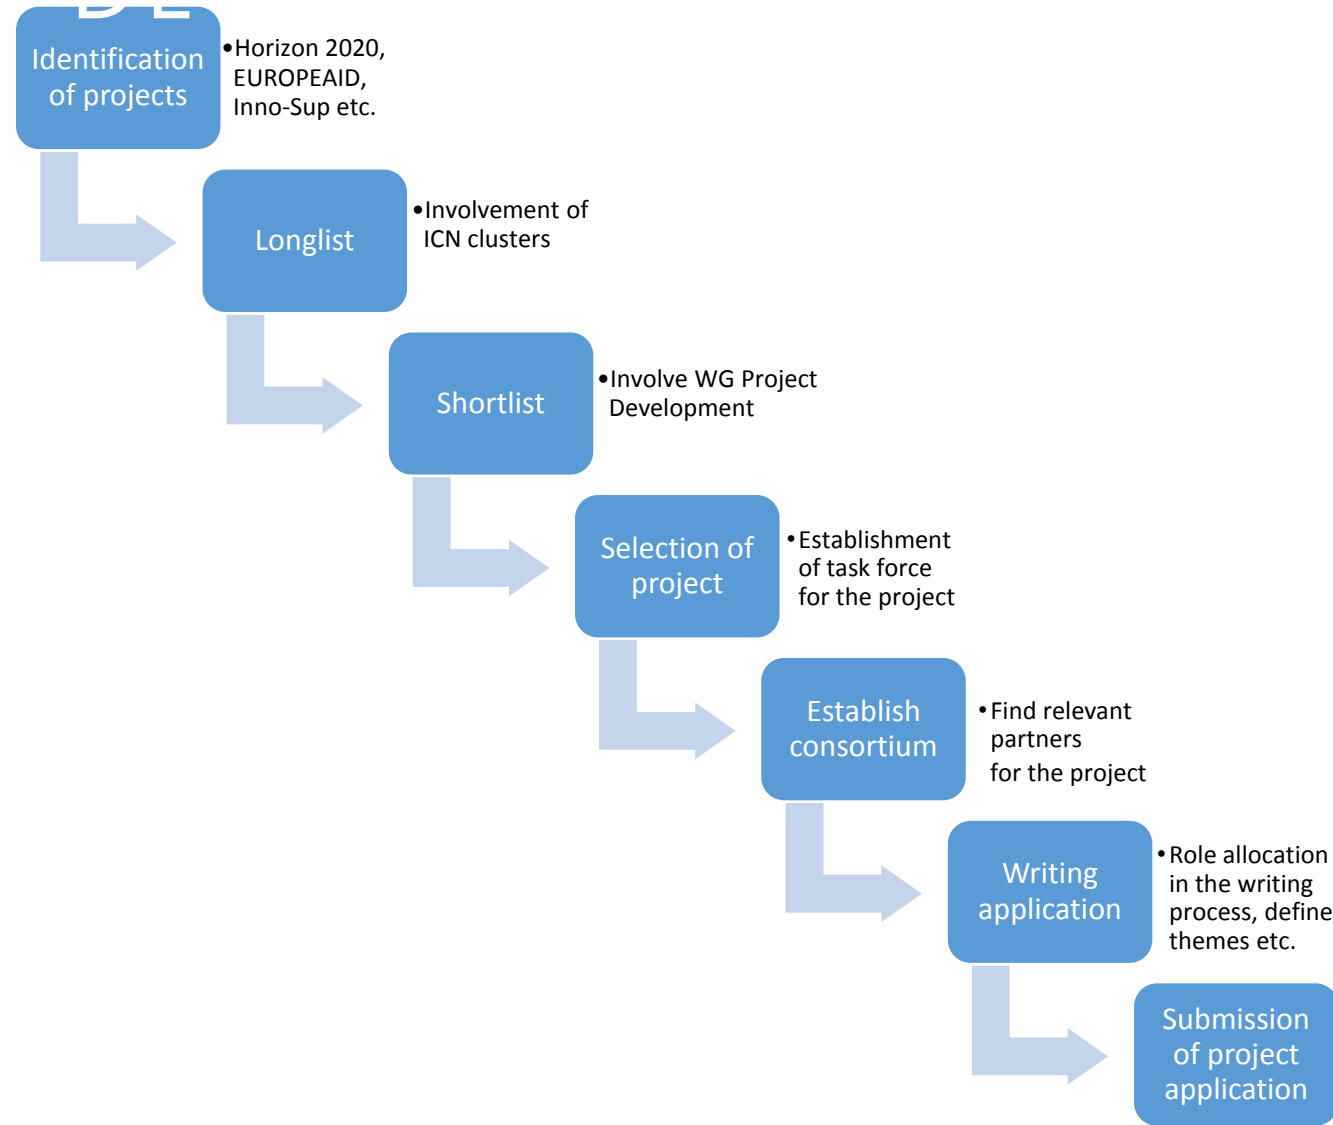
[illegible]

Identification of projects

• Horizon 2020, EUROPEAID, Inno-Sup etc.

Longlist

• Involvement of ICN clusters

Shortlist

• Involve WG Project Development

Selection of project

• Establishment of task force for the project

Establish consortium

• Find relevant partners for the project

Writing application

• Role allocation in the writing process, define themes etc.

Submission of project application